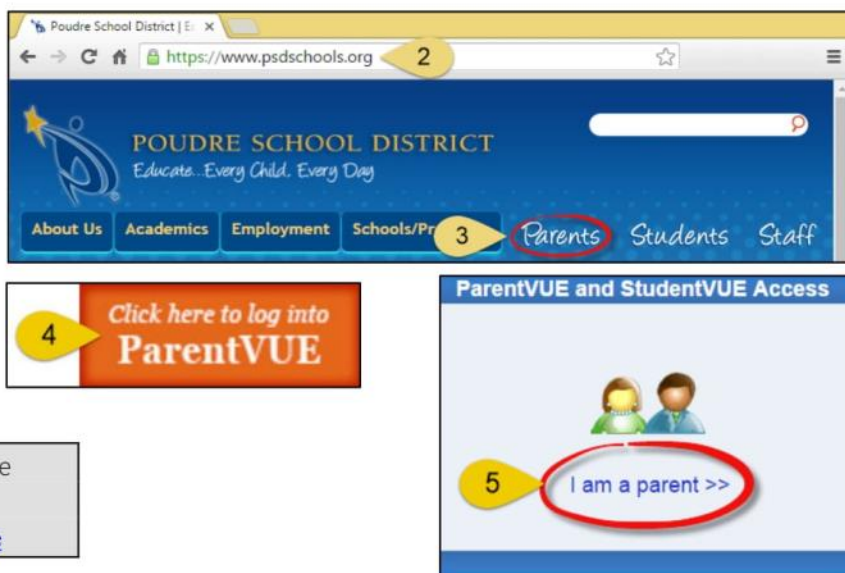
Poudre School District | E

https://www.psdschools.org

2

POUDRE SCHOOL DISTRICT
Educate...Every Child. Every Day

About Us | Academics | Employment | Schools/Pr

3

Parents Students Staff

4

Click here to log into ParentVUE

e

e

ParentVUE and StudentVUE Access

5

I am a parent >>